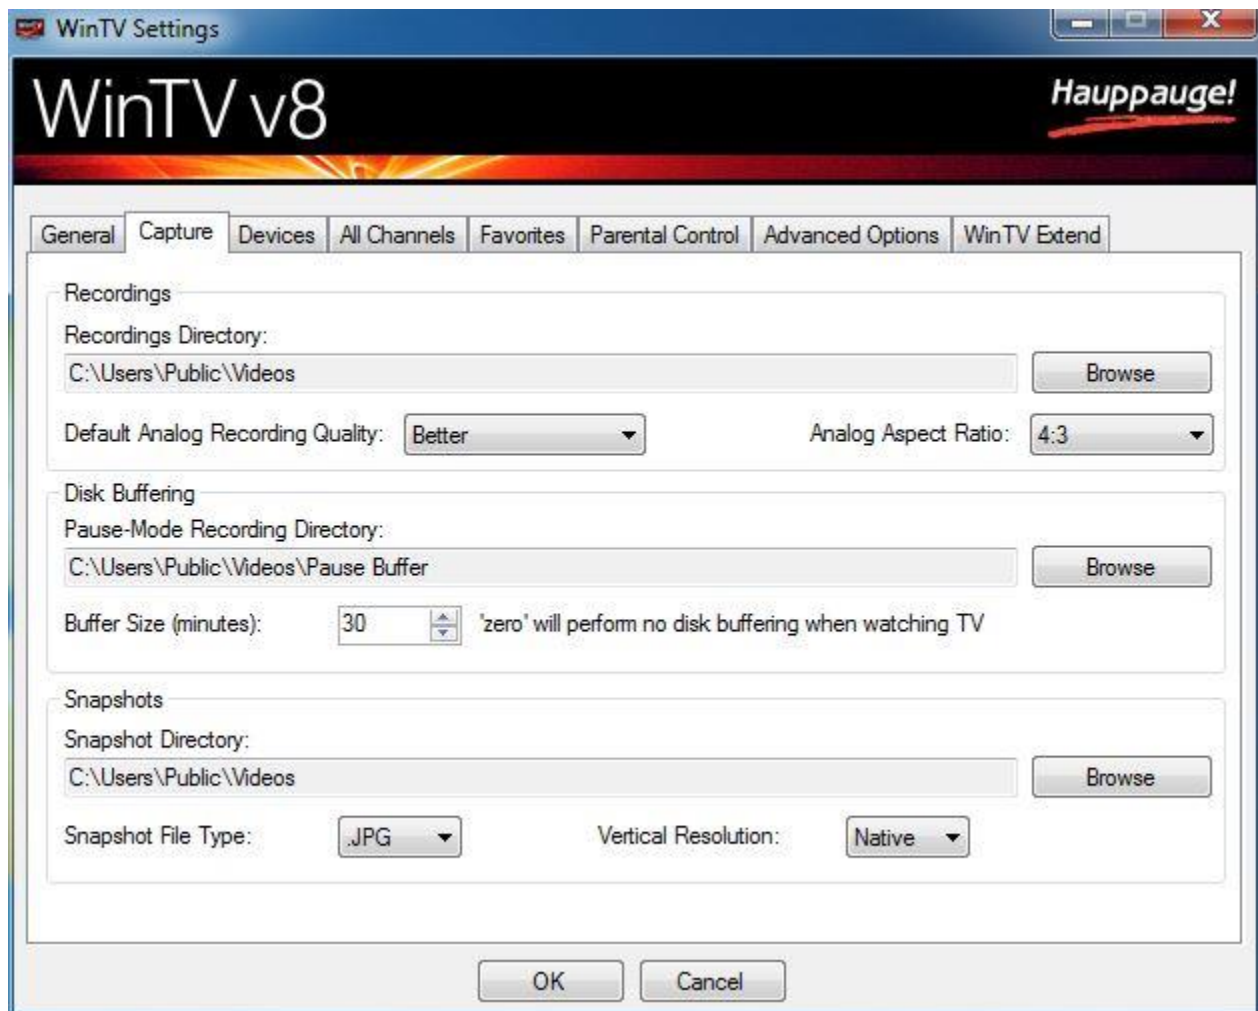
WinTV Settings

WinTV v8

Hauppauge!

General | Capture | Devices | All Channels | Favorites | Parental Control | Advanced Options | WinTV Extend

Recordings

Recordings Directory:

C:\Users\Public\Videos

Browse

Default Analog Recording Quality: Better

Analog Aspect Ratio: 4:3

Disk Buffering

Pause-Mode Recording Directory:

C:\Users\Public\Videos\Pause Buffer

Browse

Buffer Size (minutes): 30 'zero' will perform no disk buffering when watching TV

Snapshots

Snapshot Directory:

C:\Users\Public\Videos

Browse

Snapshot File Type: .JPG

Vertical Resolution: Native

OK Cancel